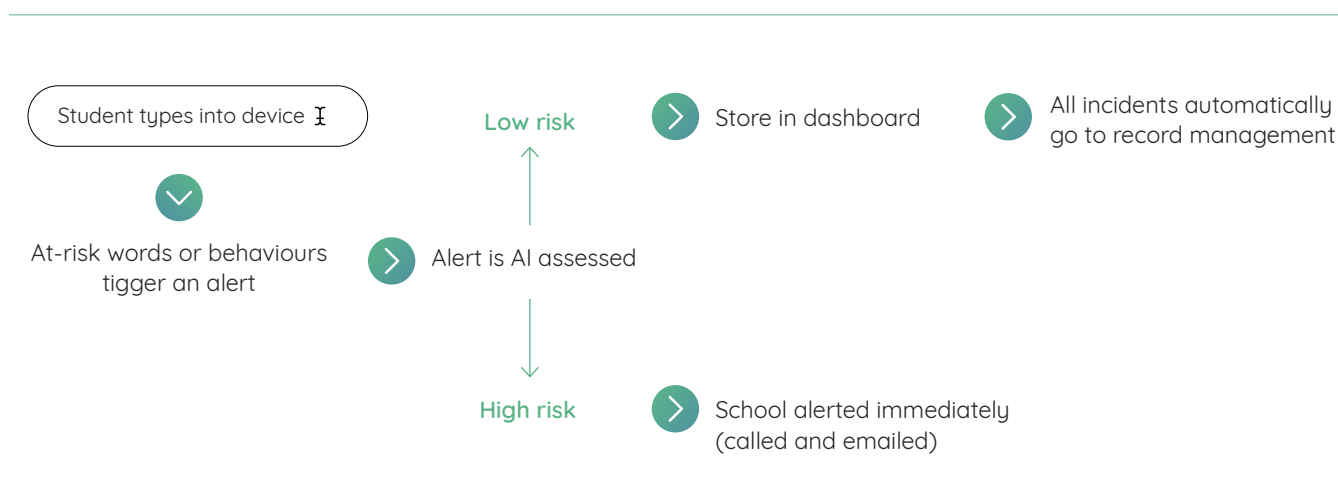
Student types into device

At-risk words or behaviours tigger an alert

Alert is AI assessed

Low risk

Store in dashboard

All incidents automatically go to record management

High risk

School alerted immediately (called and emailed)